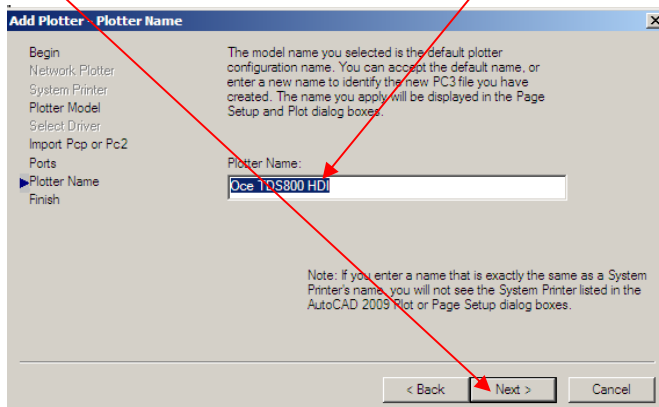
Add Plotter - Plotter Name

Begin
Network Plotter
System Printer
Plotter Model
Select Driver
Import Pcp or Pc2
Ports
Plotter Name
Finish

The model name you selected is the default plotter configuration name. You can accept the default name, or enter a new name to identify the new PC3 file you have created. The name you apply will be displayed in the Page Setup and Plot dialog boxes.

Plotter Name:

Oce TDS800 HDI

Note: If you enter a name that is exactly the same as a System Printer's name, you will not see the System Printer listed in the AutoCAD 2009 Plot or Page Setup dialog boxes.

< Back

Next >

Cancel